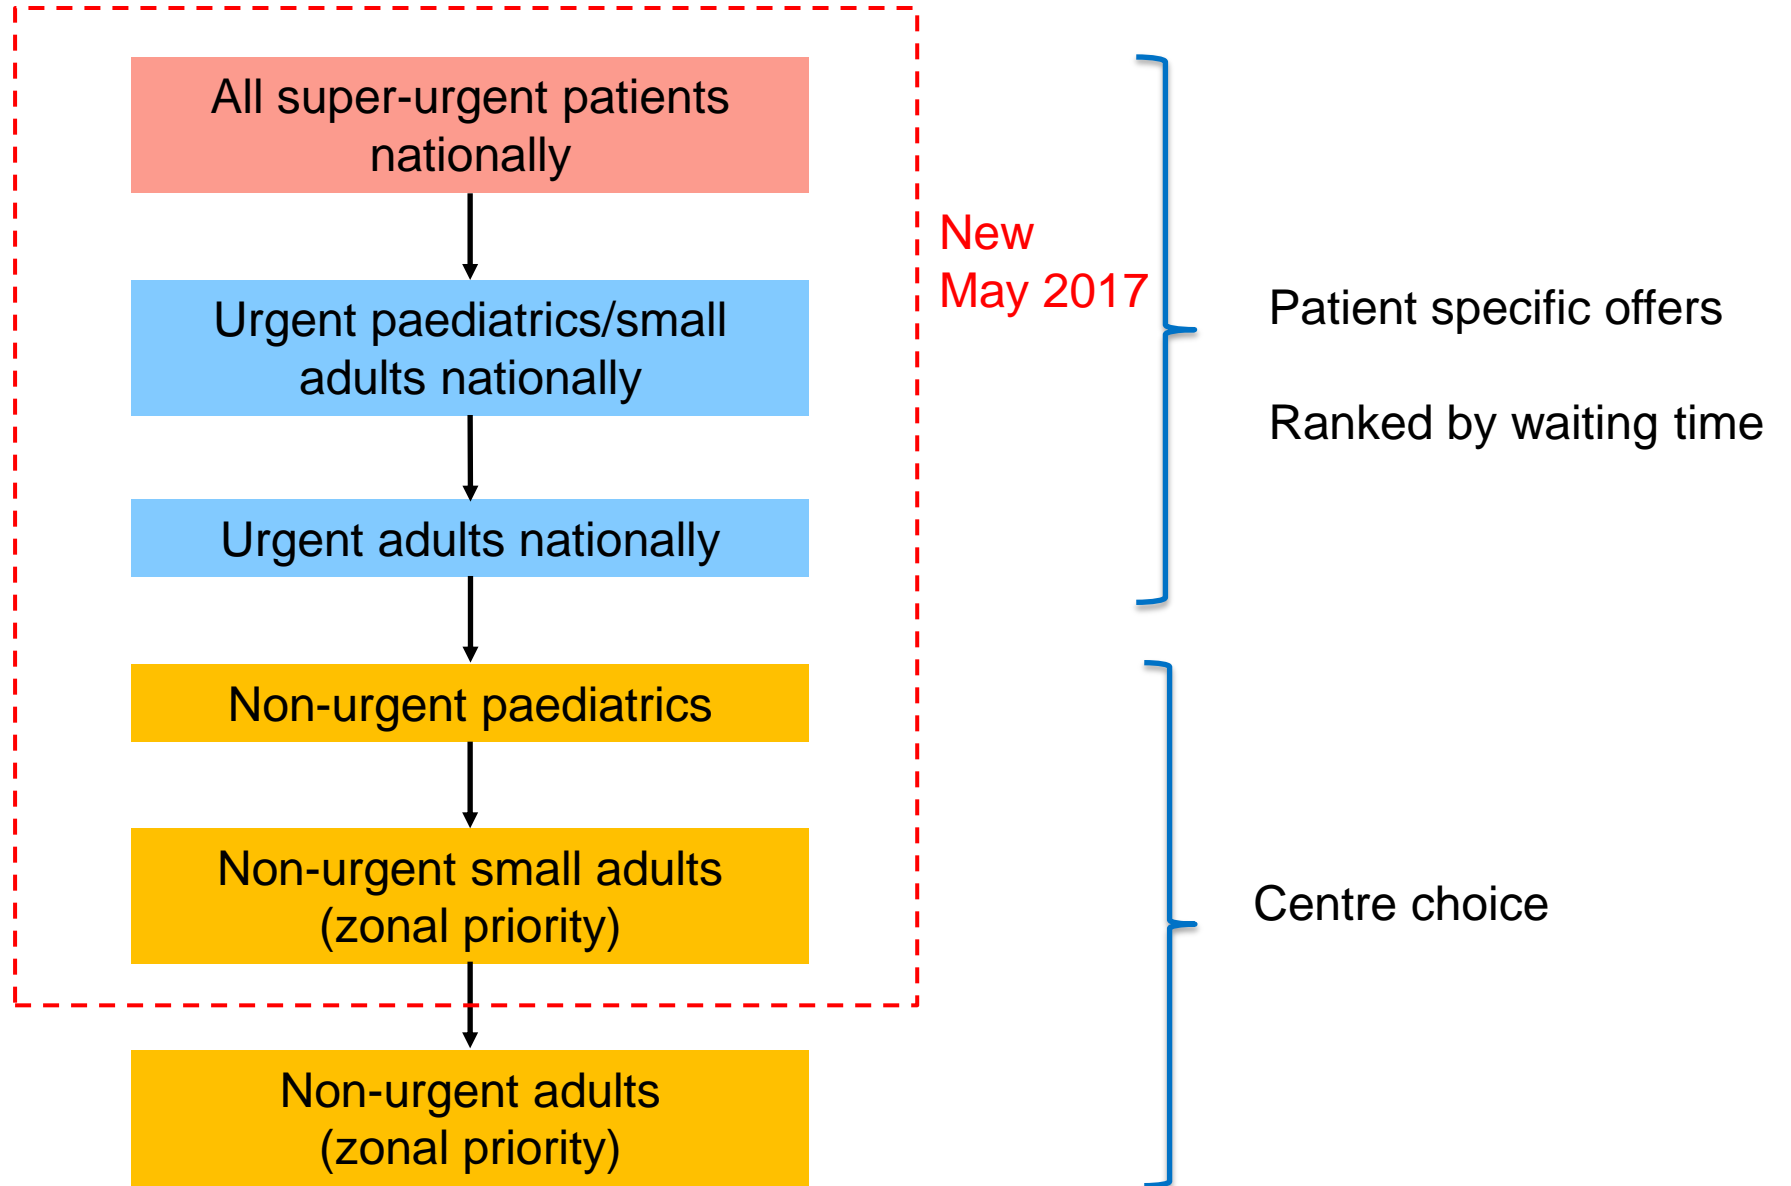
All super-urgent patients nationally

Urgent paediatrics/small adults nationally

Urgent adults nationally

Non-urgent paediatrics

Non-urgent small adults (zonal priority)

Non-urgent adults (zonal priority)

New May 2017

Patient specific offers

Ranked by waiting time

Centre choice